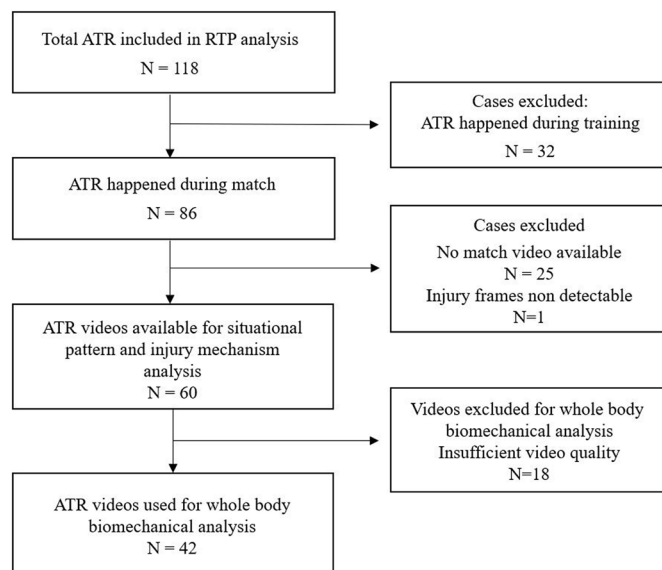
Total ATR included in RTP analysis
N = 118

Cases excluded:
ATR happened during training
N = 32

ATR happened during match
N = 86

Cases excluded
No match video available
N = 25
Injury frames non detectable
N=1

ATR videos available for situational pattern and injury mechanism analysis
N = 60

Videos excluded for whole body biomechanical analysis
Insufficient video quality
N=18

ATR videos used for whole body biomechanical analysis
N = 42